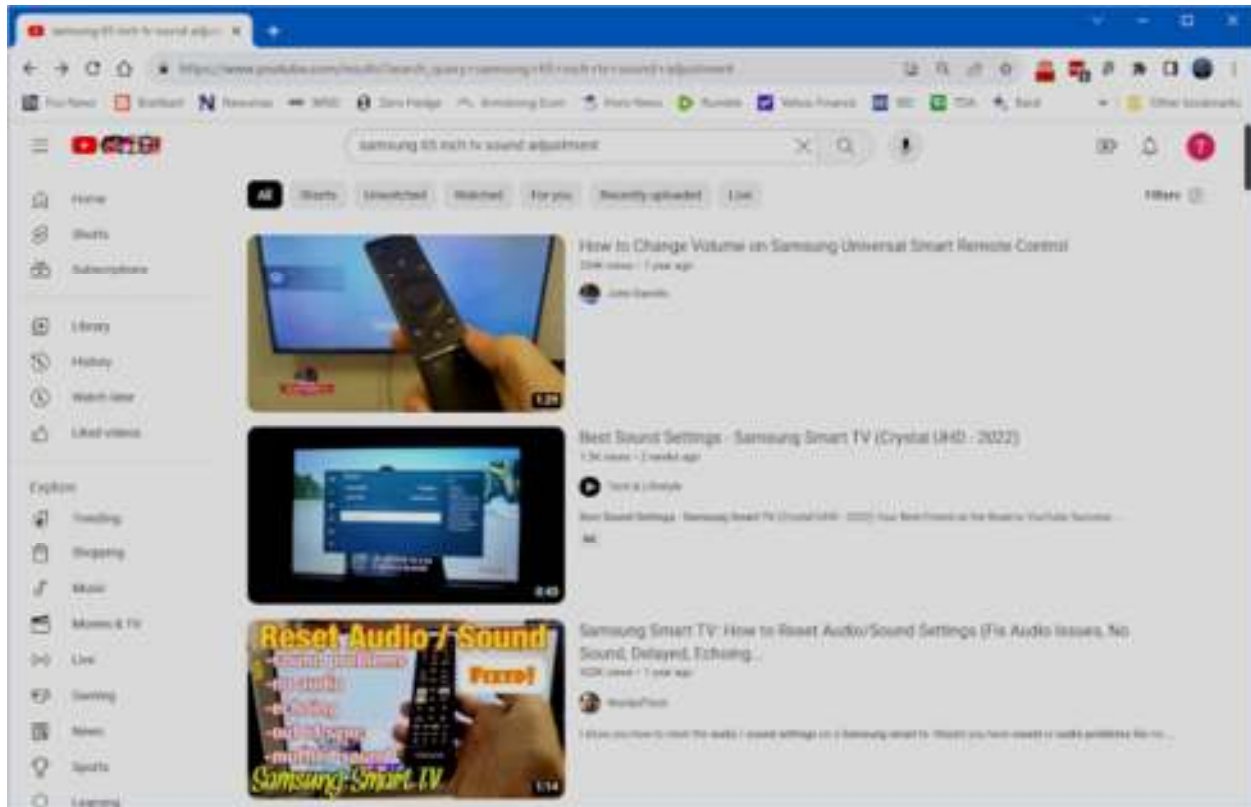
samsung 65 inch tv sound adjustm ×

samsung 65 inch tv sound adjustment

Home
Shorts
Subscriptions
Library
History
Watch later
Liked videos
Explore
Trending
Shopping
Music
Movies & TV
Live
Gaming
News
Sports
Learning

All Shorts Unwatched Watched For you Recently uploaded Live

Filters

How to Change Volume on Samsung Universal Smart Remote Control
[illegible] views · 1 year ago
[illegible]
1:29

Best Sound Settings - Samsung Smart TV (Crystal UHD - 2022)
1.1K views · 2 weeks ago
Tech & Lifestyle
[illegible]
4K
0:43

Samsung Smart TV: How to Reset Audio/Sound Settings (Fix Audio Issues, No Sound, Delayed, Echoing...
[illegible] views · 1 year ago
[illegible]
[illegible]
Reset Audio / Sound
Fixed!
Samsung Smart TV
1:14